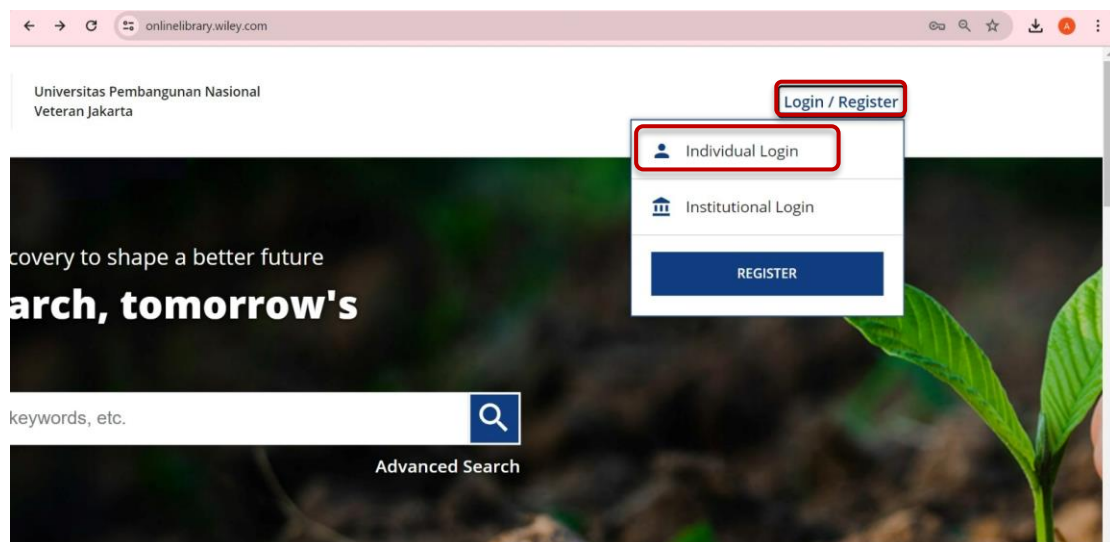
onlinelibrary.wiley.com

A

Universitas Pembangunan Nasional Veteran Jakarta

Login / Register

Individual Login

Institutional Login

REGISTER

covery to shape a better future

arch, tomorrow's

keywords, etc.

Advanced Search